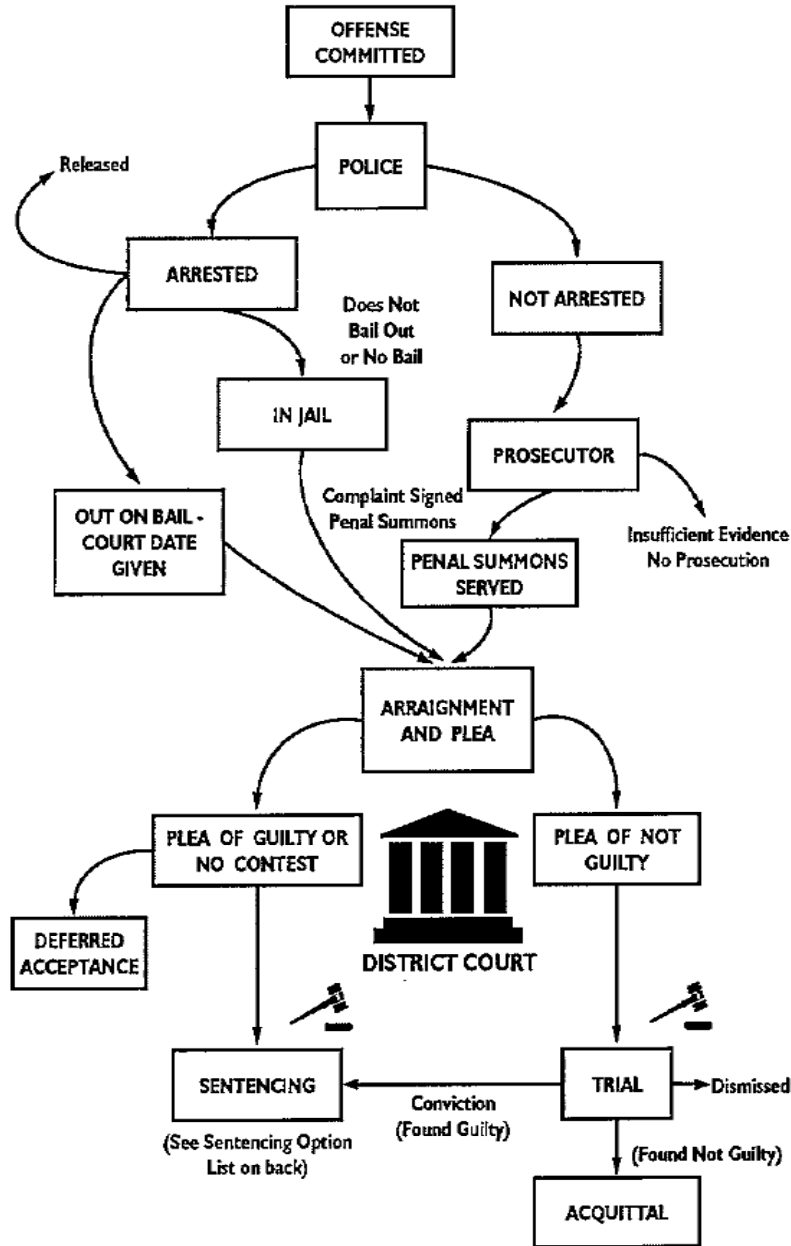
OFFENSE COMMITTED

POLICE

Released

ARRESTED

NOT ARRESTED

Does Not Bail Out or No Bail

IN JAIL

PROSECUTOR

Complaint Signed Penal Summons

OUT ON BAIL - COURT DATE GIVEN

Insufficient Evidence No Prosecution

PENAL SUMMONS SERVED

ARRAIGNMENT AND PLEA

PLEA OF GUILTY OR NO CONTEST

PLEA OF NOT GUILTY

DEFERRED ACCEPTANCE

DISTRICT COURT

SENTENCING

TRIAL

Dismissed

Conviction (Found Guilty)

(See Sentencing Option List on back)

(Found Not Guilty)

ACQUITTAL